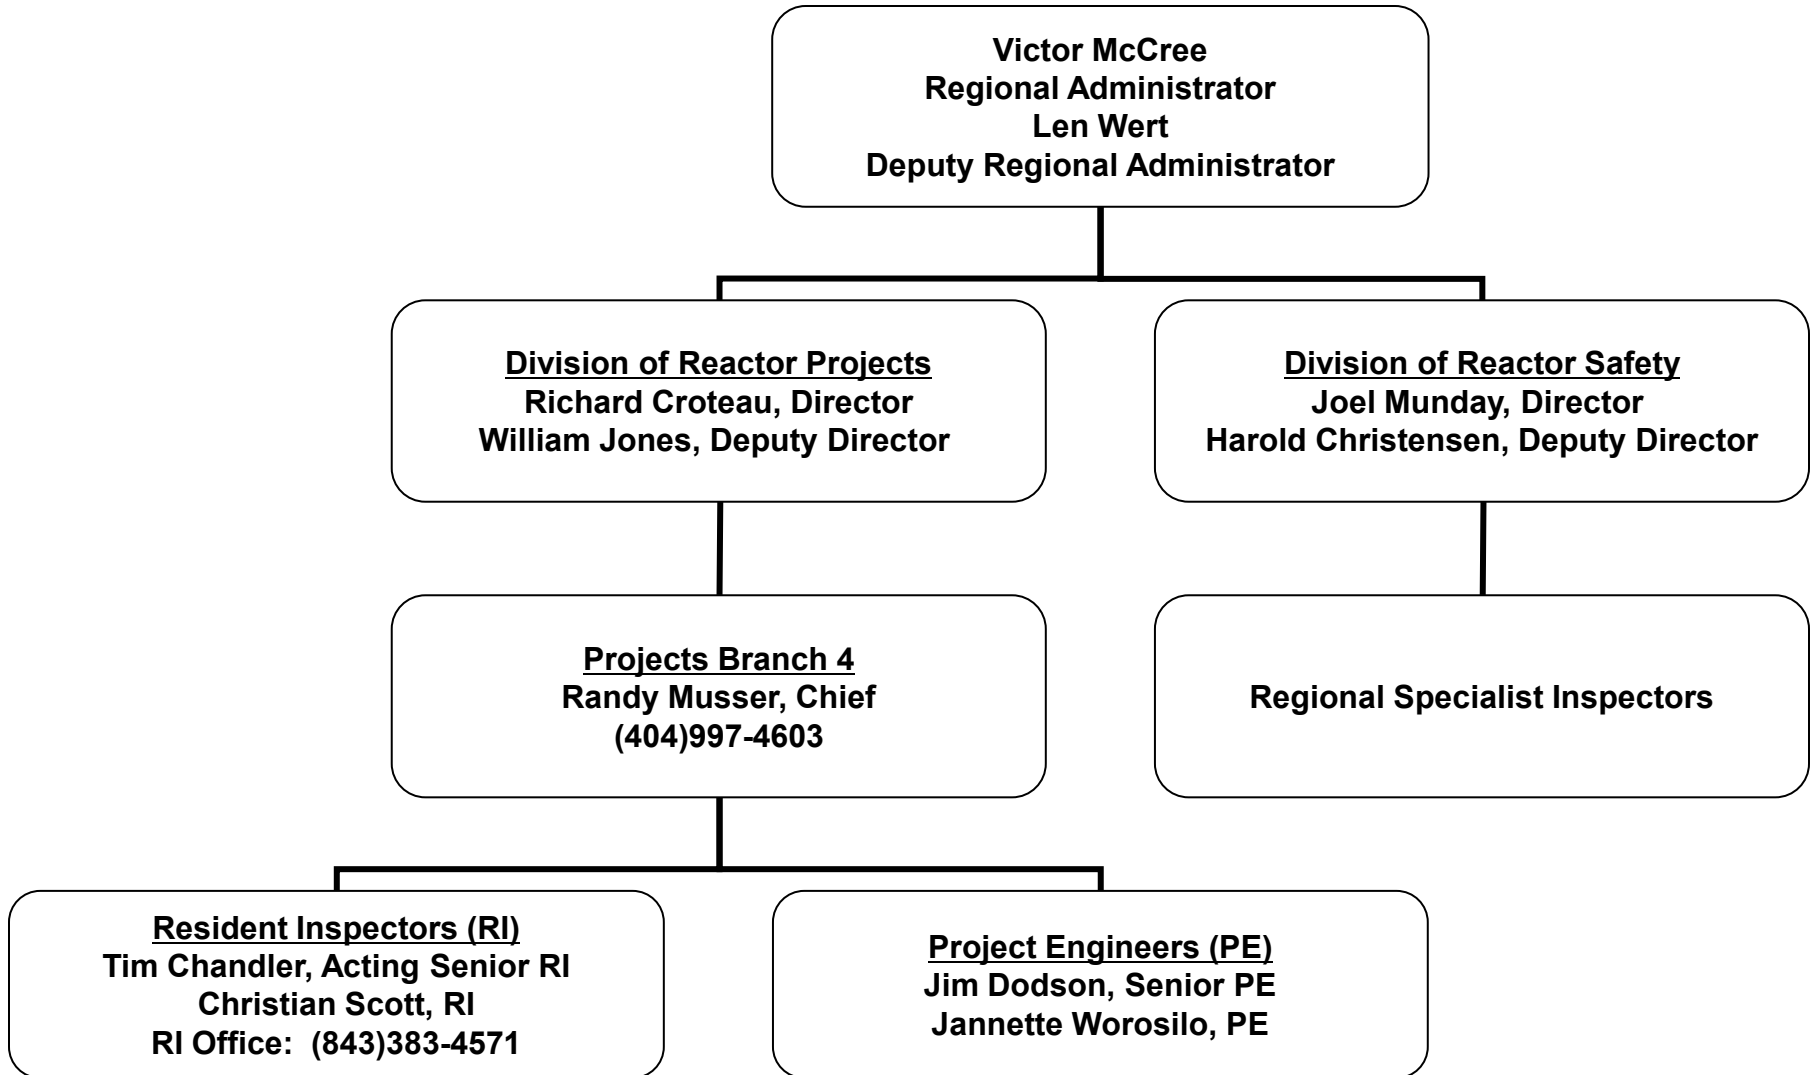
Victor McCree
Regional Administrator
Len Wert
Deputy Regional Administrator

Division of Reactor Projects
Richard Croteau, Director
William Jones, Deputy Director

Division of Reactor Safety
Joel Munday, Director
Harold Christensen, Deputy Director

Projects Branch 4
Randy Musser, Chief
(404)997-4603

Regional Specialist Inspectors

Resident Inspectors (RI)
Tim Chandler, Acting Senior RI
Christian Scott, RI
RI Office: (843)383-4571

Project Engineers (PE)
Jim Dodson, Senior PE
Jannette Worosilo, PE